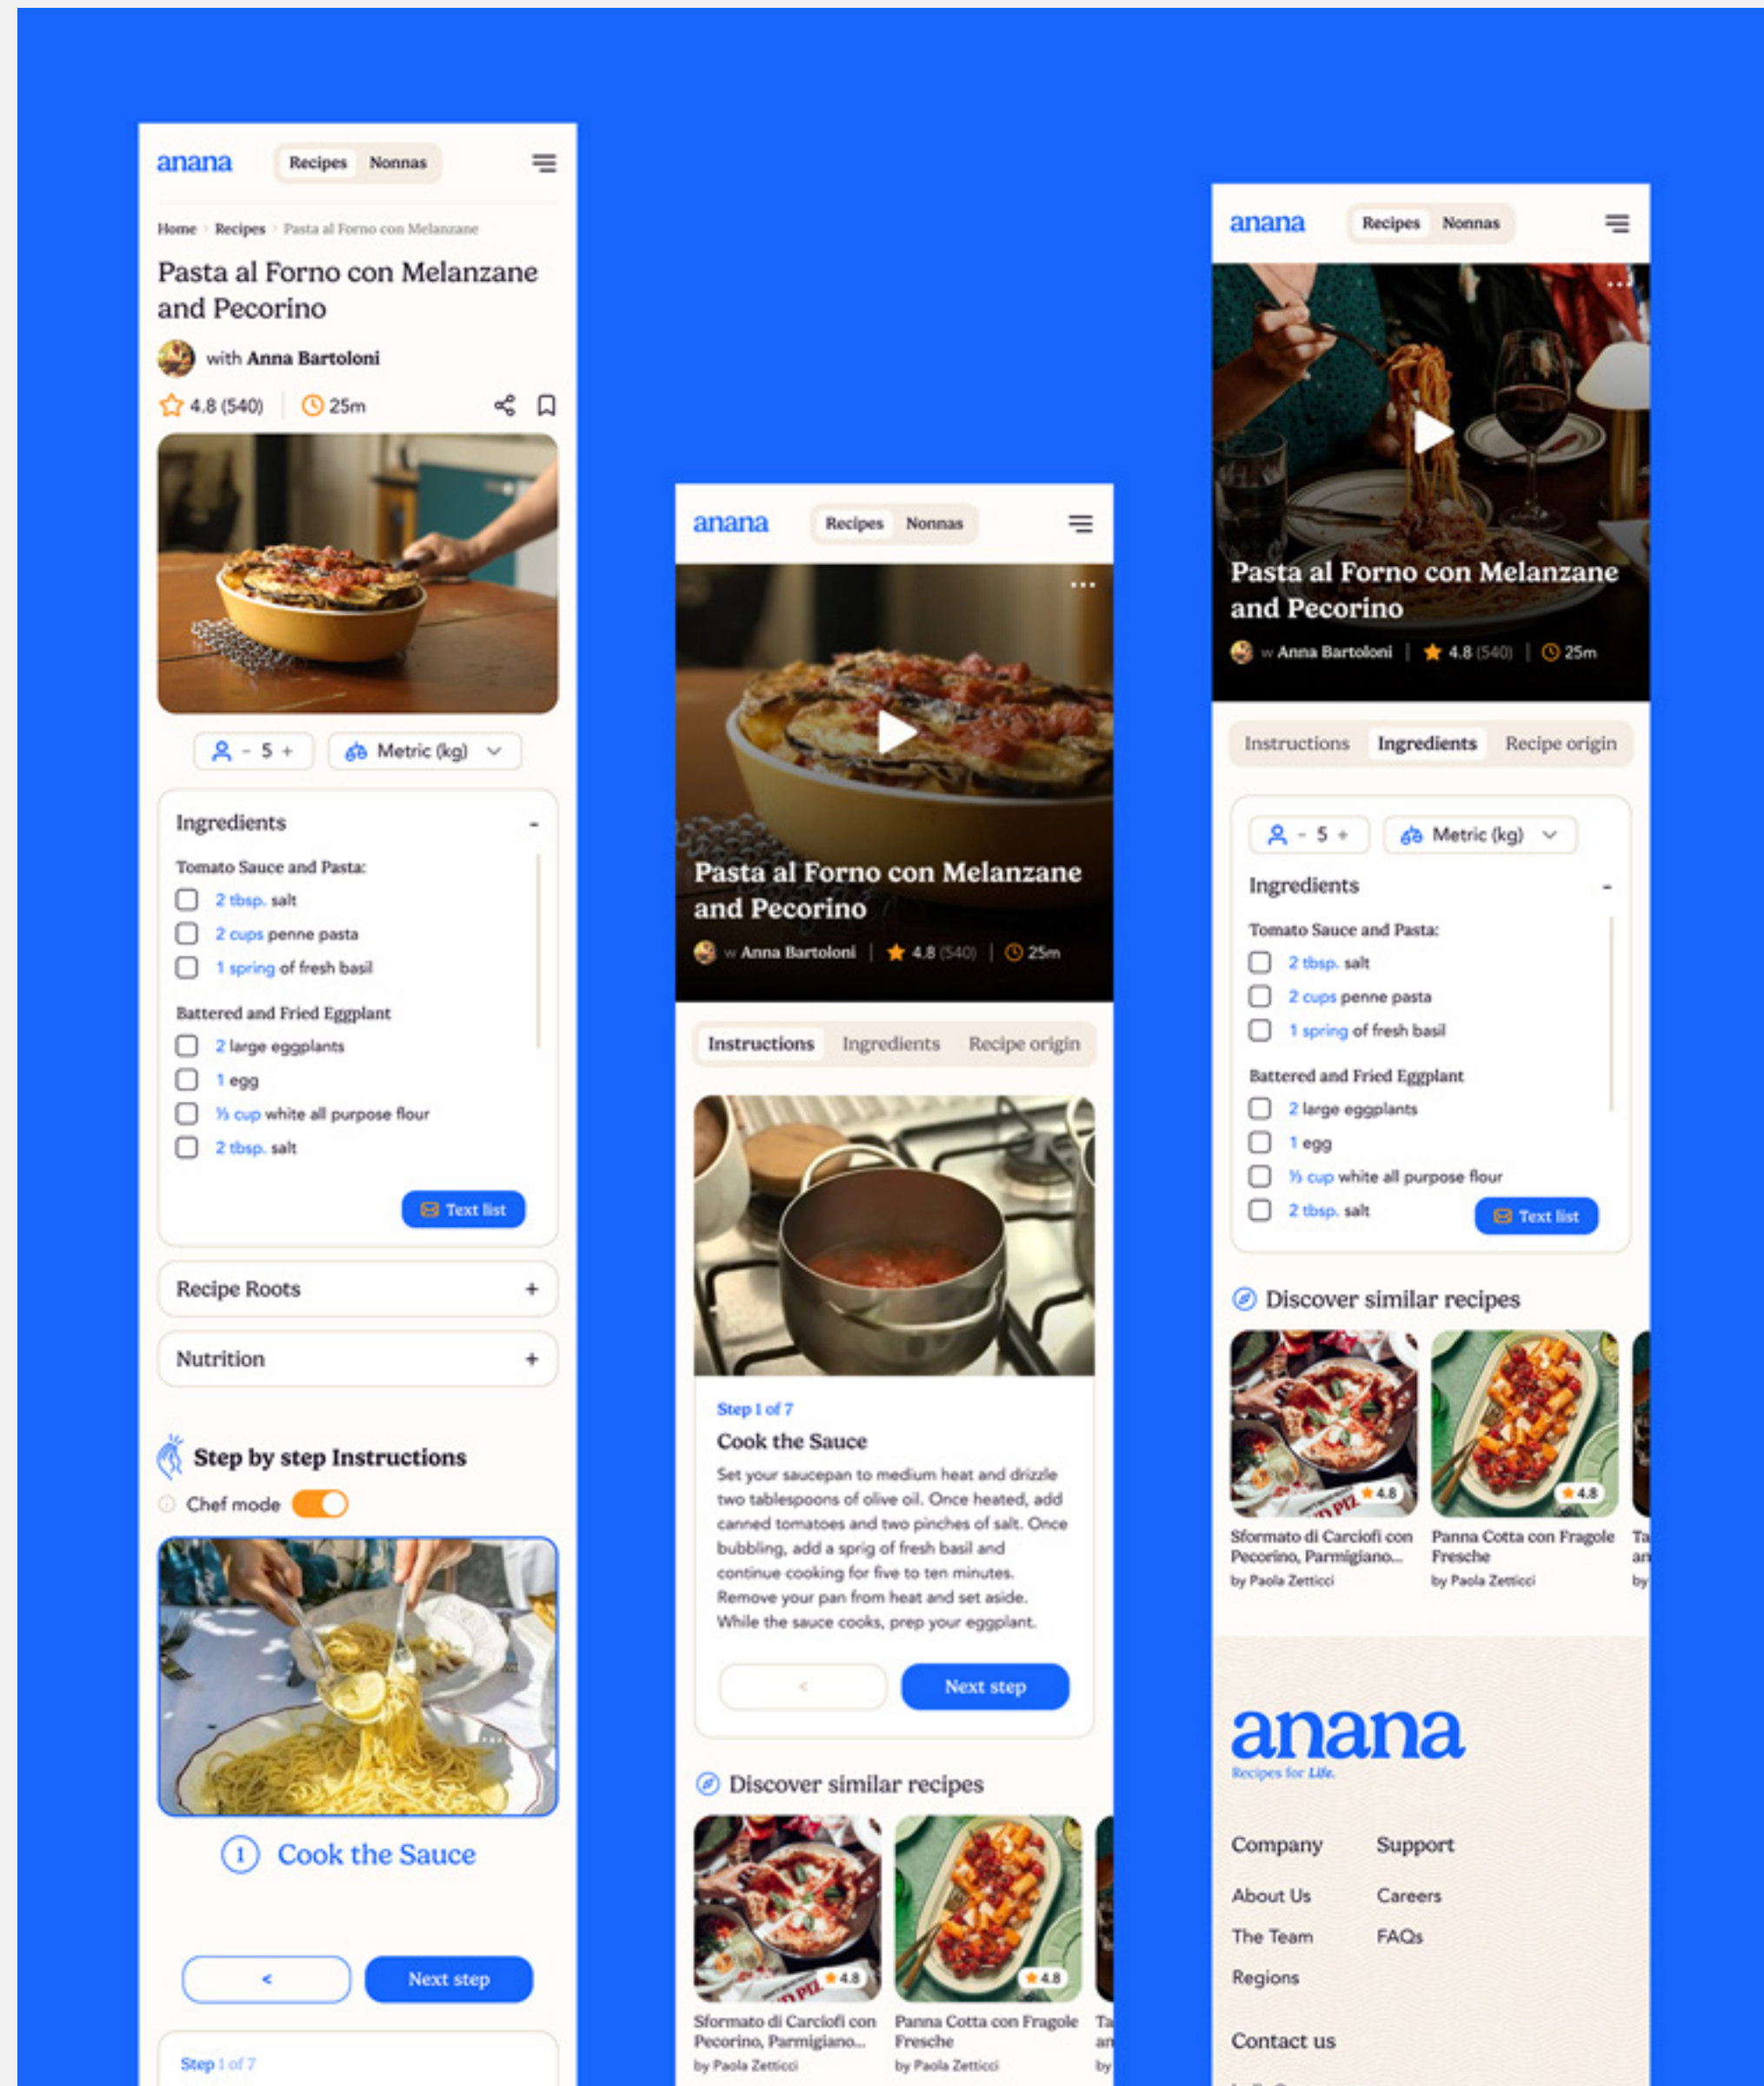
anana Recipes Nonnas

Home › Recipes › Pasta al Forno con Melanzane

Pasta al Forno con Melanzane and Pecorino

with Anna Bartoloni

4.8 (540) 25m

- 5 + Metric (kg)

Ingredients -

Tomato Sauce and Pasta:
2 tbsp. salt
2 cups penne pasta
1 spring of fresh basil

Battered and Fried Eggplant
2 large eggplants
1 egg
⅓ cup white all purpose flour
2 tbsp. salt

Text list

Recipe Roots +

Nutrition +

Step by step Instructions

Chef mode

1 Cook the Sauce

< Next step

Step 1 of 7

anana Recipes Nonnas

Pasta al Forno con Melanzane and Pecorino

w Anna Bartoloni | 4.8 (540) | 25m

Instructions Ingredients Recipe origin

Step 1 of 7
Cook the Sauce
Set your saucepan to medium heat and drizzle two tablespoons of olive oil. Once heated, add canned tomatoes and two pinches of salt. Once bubbling, add a sprig of fresh basil and continue cooking for five to ten minutes. Remove your pan from heat and set aside. While the sauce cooks, prep your eggplant.

< Next step

Discover similar recipes

4.8 Sformato di Carciofi con Pecorino, Parmigiano... by Paola Zetticci
4.8 Panna Cotta con Fragole Fresche by Paola Zetticci
Ta an by

anana Recipes Nonnas

Pasta al Forno con Melanzane and Pecorino

w Anna Bartoloni | 4.8 (540) | 25m

Instructions Ingredients Recipe origin

- 5 + Metric (kg)

Ingredients -

Tomato Sauce and Pasta:
2 tbsp. salt
2 cups penne pasta
1 spring of fresh basil

Battered and Fried Eggplant
2 large eggplants
1 egg
⅓ cup white all purpose flour
2 tbsp. salt

Text list

Discover similar recipes

4.8 Sformato di Carciofi con Pecorino, Parmigiano... by Paola Zetticci
4.8 Panna Cotta con Fragole Fresche by Paola Zetticci
Ta an by

anana
Recipes for Life.

Company
About Us
The Team
Regions

Support
Careers
FAQs

Contact us